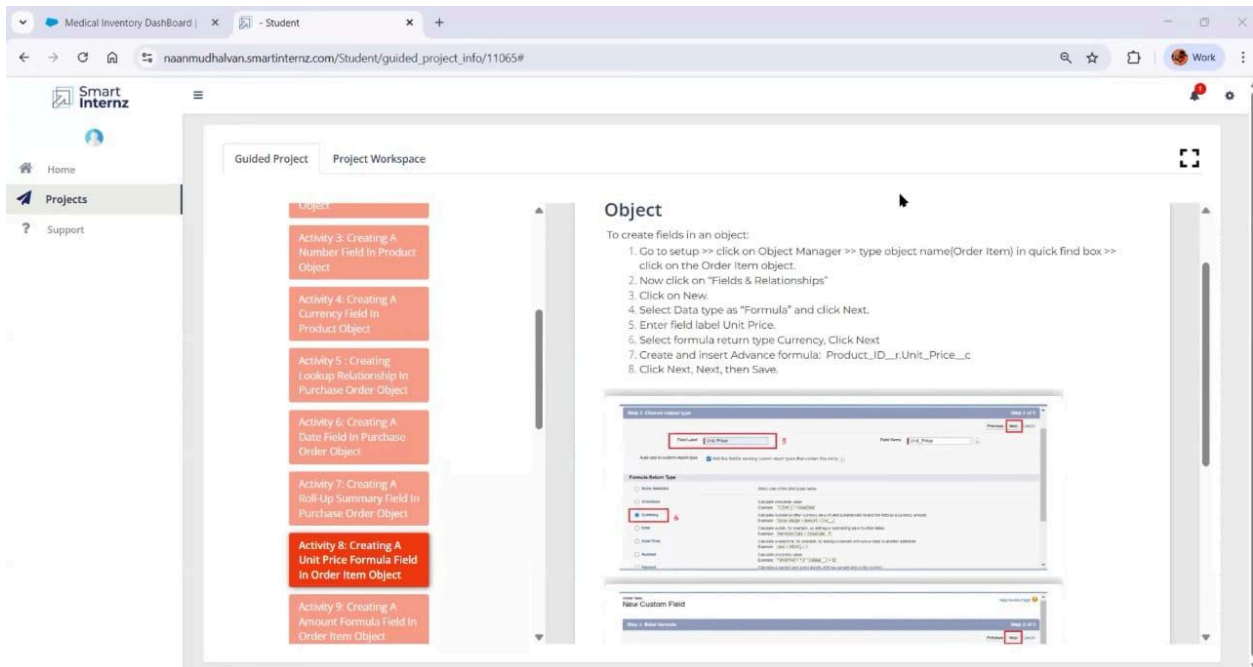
Medical Inventory DashBoard | × - Student × +

naanmudhalvan.smartinternz.com/Student/guided_project_info/11065#

Work

Smart Internz

Home

Projects

Support

Guided Project Project Workspace

Object

Activity 3: Creating A Number Field In Product Object

Activity 4: Creating A Currency Field In Product Object

Activity 5 : Creating Lookup Relationship In Purchase Order Object

Activity 6: Creating A Date Field In Purchase Order Object

Activity 7: Creating A Roll-Up Summary Field In Purchase Order Object

Activity 8: Creating A Unit Price Formula Field In Order Item Object

Activity 9: Creating A Amount Formula Field In Order Item Object

Object

To create fields in an object:

1. Go to setup >> click on Object Manager >> type object name(Order Item) in quick find box >> click on the Order Item object.
2. Now click on "Fields & Relationships"
3. Click on New.
4. Select Data type as "Formula" and click Next.
5. Enter field label Unit Price.
6. Select formula return type Currency, Click Next
7. Create and insert Advance formula: Product_ID__r.Unit_Price__c
8. Click Next, Next, then Save.

Step 2. Choose output type

Field Label Unit Price 5

Field Name Unit_Price

Formula Return Type

Currency 6

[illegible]

New Custom Field

Step 3. Enter formula

Previous Next